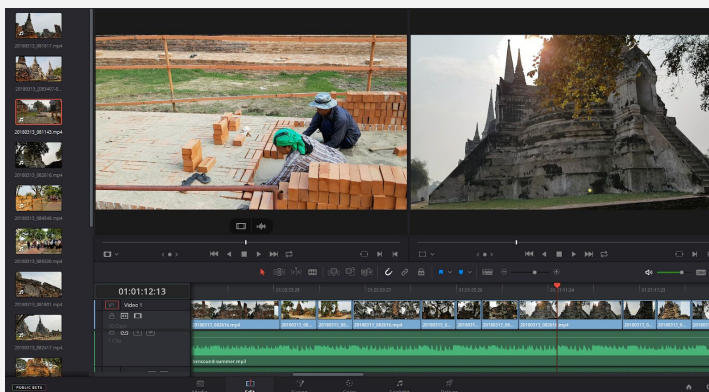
20180313_081017.mp4

20180313_083407-0...

20180313_081143.mp4

20180313_082016.mp4

20180313_084545.mp4

20180313_085326.mp4

20180313_081601.mp4

20180313_082417.mp4

01:01:12:13

V1 Video 1

20180313_082016.mp4

20180313_08...

20180313_082016.mp4

20180313_082016.mp4

20180313_08...

seriouscard-summer.mp3

PUBLIC BETA

Media

Edit